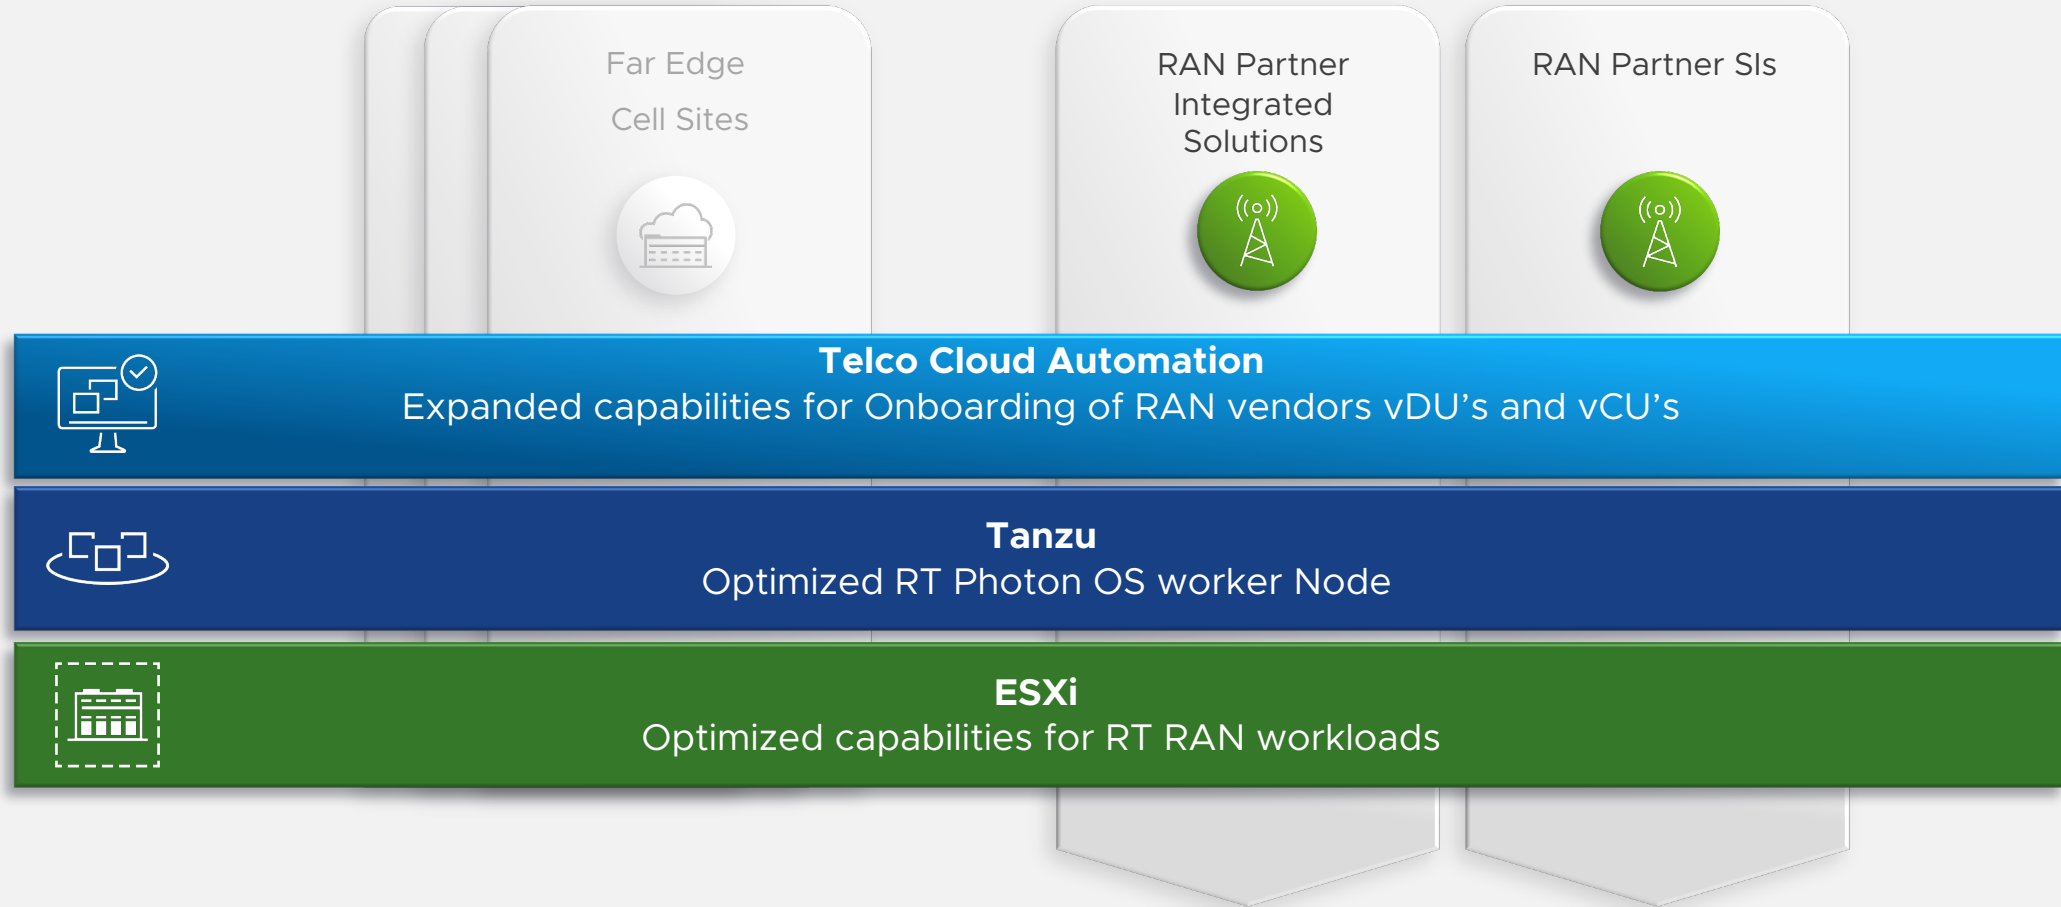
Far Edge
Cell Sites

RAN Partner Integrated Solutions

RAN Partner SIs

Telco Cloud Automation
Expanded capabilities for Onboarding of RAN vendors vDU’s and vCU’s

Tanzu
Optimized RT Photon OS worker Node

ESXi
Optimized capabilities for RT RAN workloads